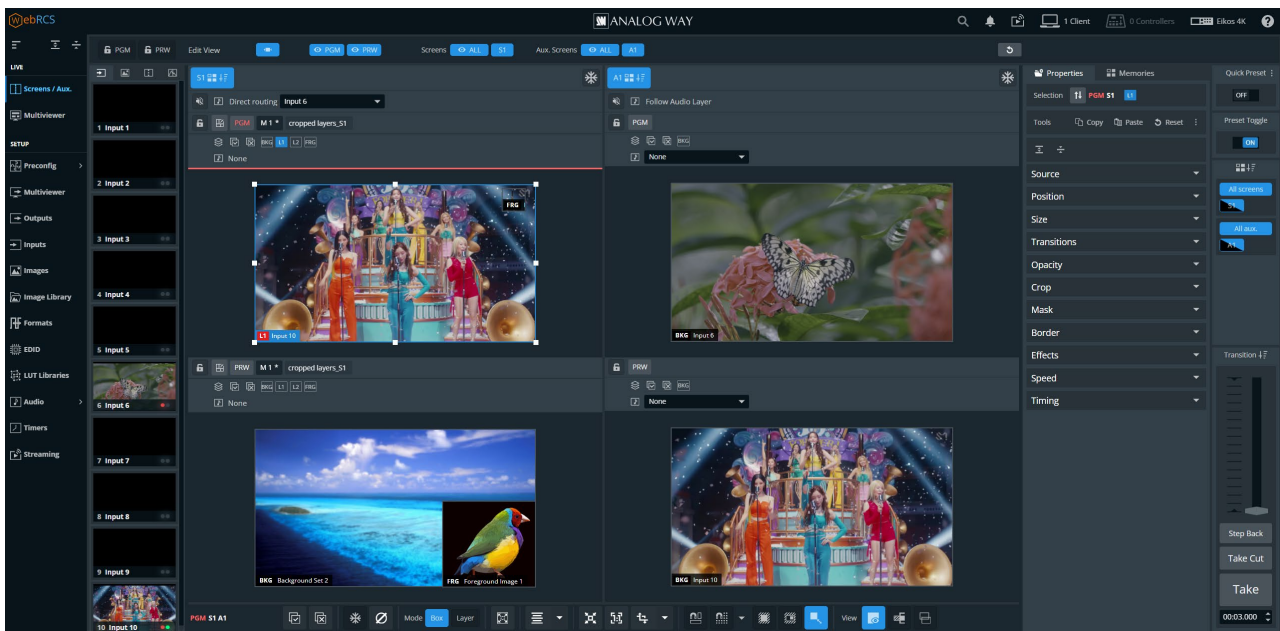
WebRCS

ANALOG WAY

1 Client 0 Controllers Eikos 4K

PGM PRW Edit View PGM PRW Screens ALL S1 Aux. Screens ALL A1

LIVE
Screens / Aux.
Multiviewer
SETUP
Preconfig
Multiviewer
Outputs
Inputs
Images
Image Library
Formats
EDID
LUT Libraries
Audio
Timers
Streaming

1 Input 1
2 Input 2
3 Input 3
4 Input 4
5 Input 5
6 Input 6
7 Input 7
8 Input 8
9 Input 9
10 Input 10

S1
Direct routing Input 6
PGM M 1 * cropped layers_S1
BKG L1 L2 FRG
None
FRG
L1 Input 10

PRW M 1 * cropped layers_S1
BKG L1 L2 FRG
None
BKG Background Set 2
FRG Foreground Image 1

A1
Follow Audio Layer
PGM
BKG
None
BKG Input 6

PRW
BKG
None
BKG Input 10

PGM S1 A1
Mode Box Layer
View

Properties Memories
Selection PGM S1 L1
Tools Copy Paste Reset
Source
Position
Size
Transitions
Opacity
Crop
Mask
Border
Effects
Speed
Timing

Quick Preset
OFF
Preset Toggle
ON
All screens
S1
All aux.
A1
Transition
Step Back
Take Cut
Take
00:03.000